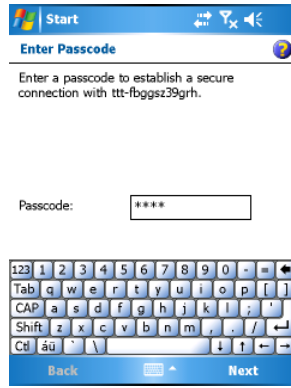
Start

Enter Passcode

Enter a passcode to establish a secure connection with ttt-fbggsz39grh.

Passcode: ****

123 1 2 3 4 5 6 7 8 9 0 - = ←
Tab q w e r t y u i o p [ ]
CAP a s d f g h j k l ; '
Shift z x c v b n m , . / ↵
Ctl áü ` \ ↓ ↑ ← →

Back Next